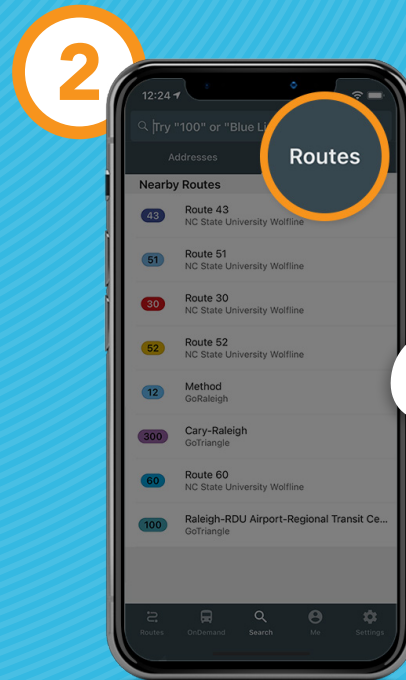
2

12:24

Try "100" or "Blue Li

Addresses

Routes

Nearby Routes

43 Route 43
NC State University Wolfline

51 Route 51
NC State University Wolfline

30 Route 30
NC State University Wolfline

52 Route 52
NC State University Wolfline

12 Method
GoRaleigh

300 Cary-Raleigh
GoTriangle

60 Route 60
NC State University Wolfline

100 Raleigh-RDU Airport-Regional Transit Ce...
GoTriangle

Routes OnDemand Search Me Settings